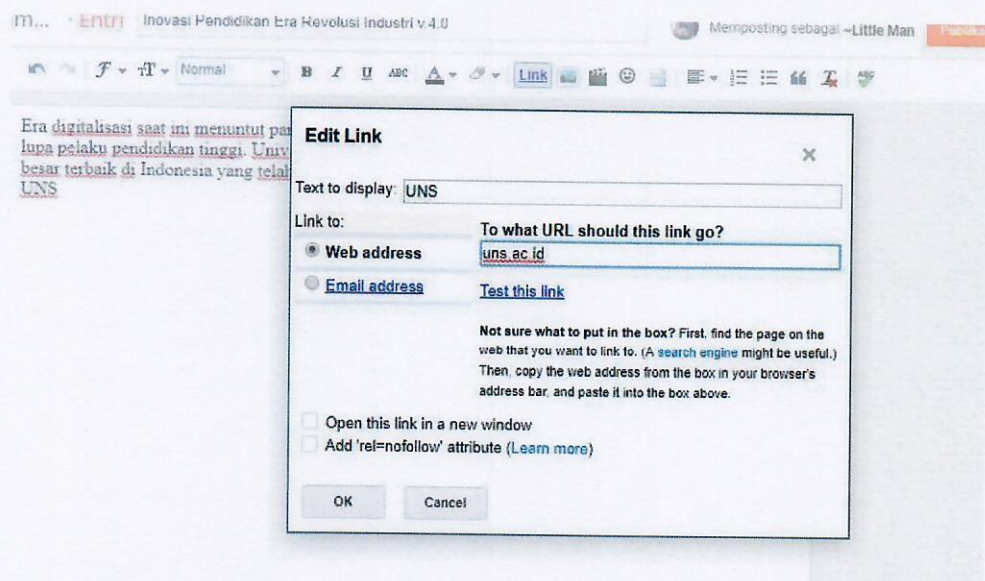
m... · Entri Inovasi Pendidikan Era Revolusi Industri v.4.0

Memposting sebagai ~Little Man Publika

Normal B I U ABC A Link

Era digitalisasi saat ini menuntut par lupa pelaku pendidikan tinggi. Univ besar terbaik di Indonesia yang telal UNS

Edit Link

×

Text to display: UNS

Link to:

Web address

Email address

To what URL should this link go?

uns.ac.id

Test this link

Not sure what to put in the box? First, find the page on the web that you want to link to. (A search engine might be useful.) Then, copy the web address from the box in your browser's address bar, and paste it into the box above.

Open this link in a new window

Add 'rel=nofollow' attribute (Learn more)

OK

Cancel